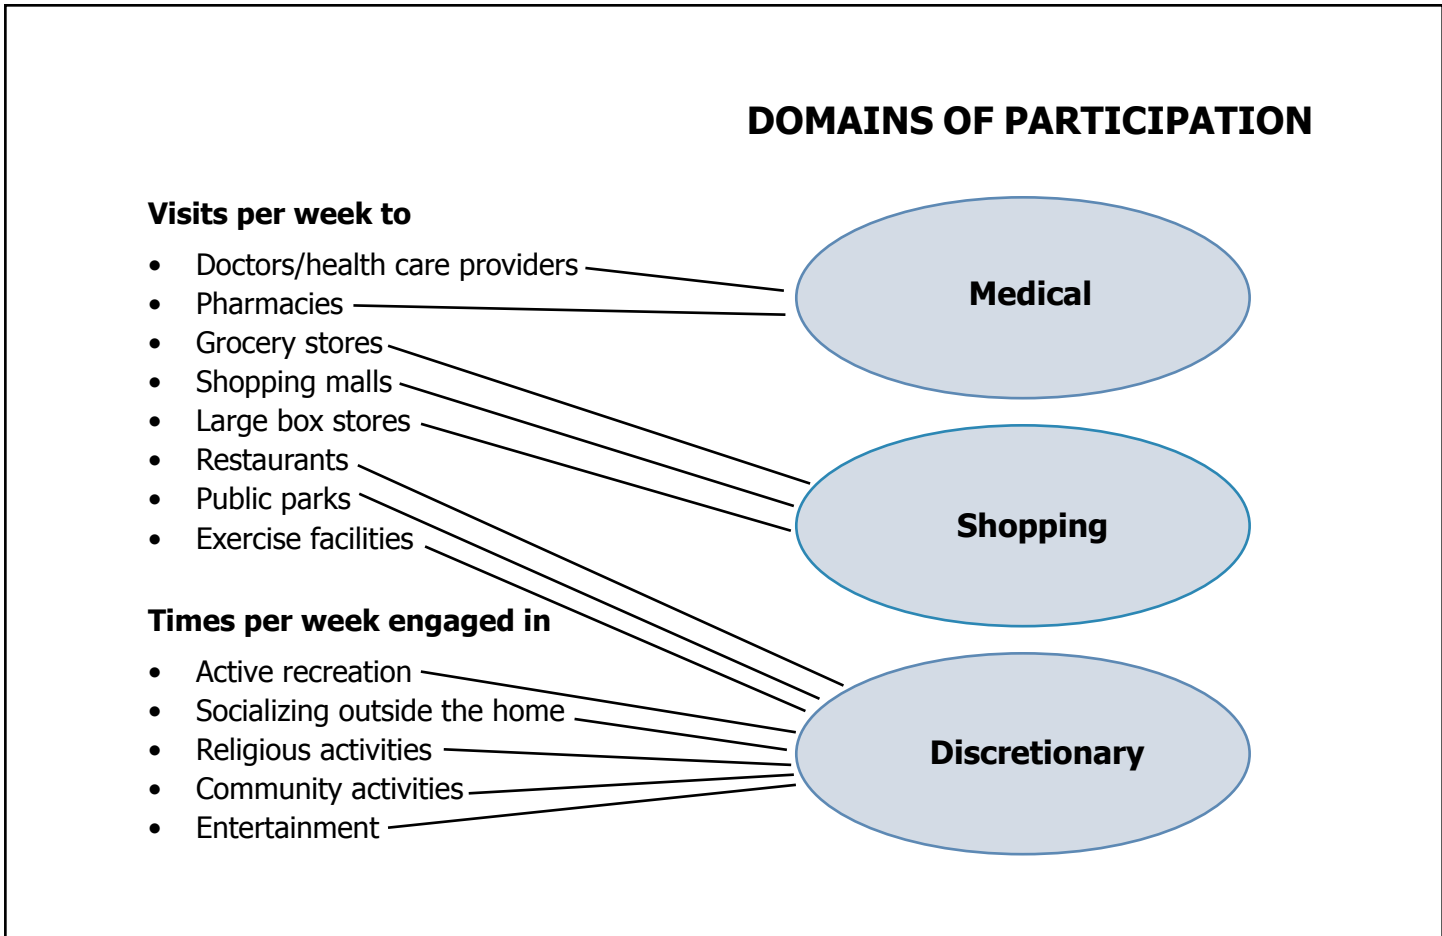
DOMAINS OF PARTICIPATION

Visits per week to

- Doctors/health care providers
- Pharmacies
- Grocery stores
- Shopping malls
- Large box stores
- Restaurants
- Public parks
- Exercise facilities

Times per week engaged in

- Active recreation
- Socializing outside the home
- Religious activities
- Community activities
- Entertainment

Medical

Shopping

Discretionary